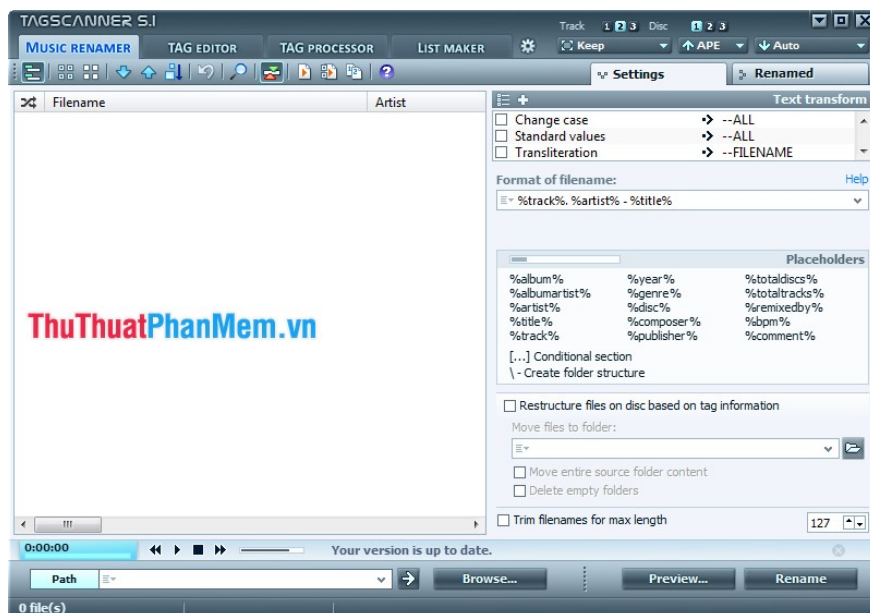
TAGSCANNER 5.1

Track 1 2 3 Disc 1 2 3

MUSIC RENAMER TAG EDITOR TAG PROCESSOR LIST MAKER

Keep ↑APE ↓Auto

Settings Renamed

Filename Artist

Text transform

| | | |
|---|---|---|
| Change case | → | --ALL |
| Standard values | → | --ALL |
| Transliteration | → | --FILENAME |

Format of filename: Help

%track%. %artist% - %title%

Placeholders

%album% %year% %totaldiscs%
%albumartist% %genre% %totaltracks%
%artist% %disc% %remixedby%
%title% %composer% %bpm%
%track% %publisher% %comment%

[...] Conditional section
\ - Create folder structure

ThuThuatPhanMem.vn

Restructure files on disc based on tag information

Move files to folder:

Move entire source folder content

Delete empty folders

Trim filenames for max length 127

0:00:00 Your version is up to date.

Path Browse... Preview... Rename

0 file(s)